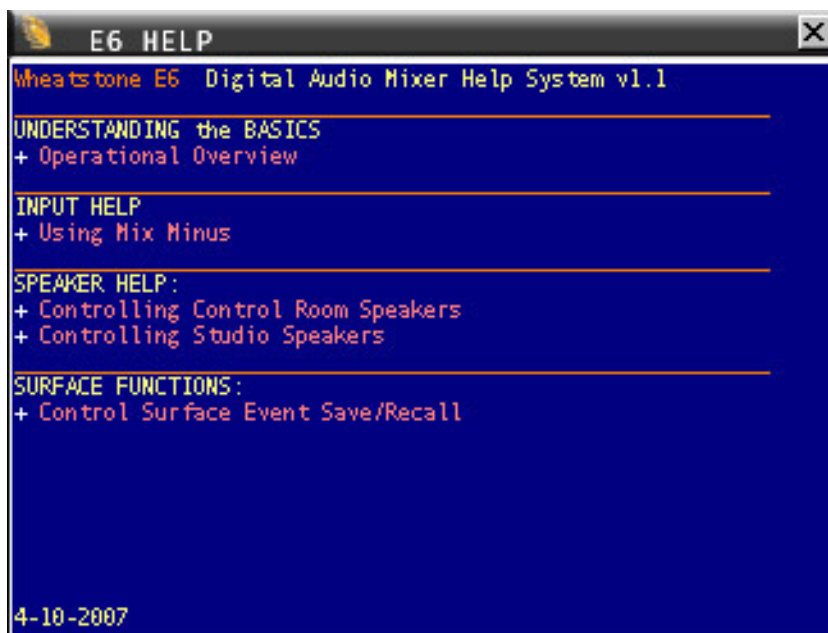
E6 HELP

X

Wheatstone E6 Digital Audio Mixer Help System v1.1

UNDERSTANDING the BASICS
+ Operational Overview

INPUT HELP
+ Using Mix Minus

SPEAKER HELP:
+ Controlling Control Room Speakers
+ Controlling Studio Speakers

SURFACE FUNCTIONS:
+ Control Surface Event Save/Recall

4-10-2007